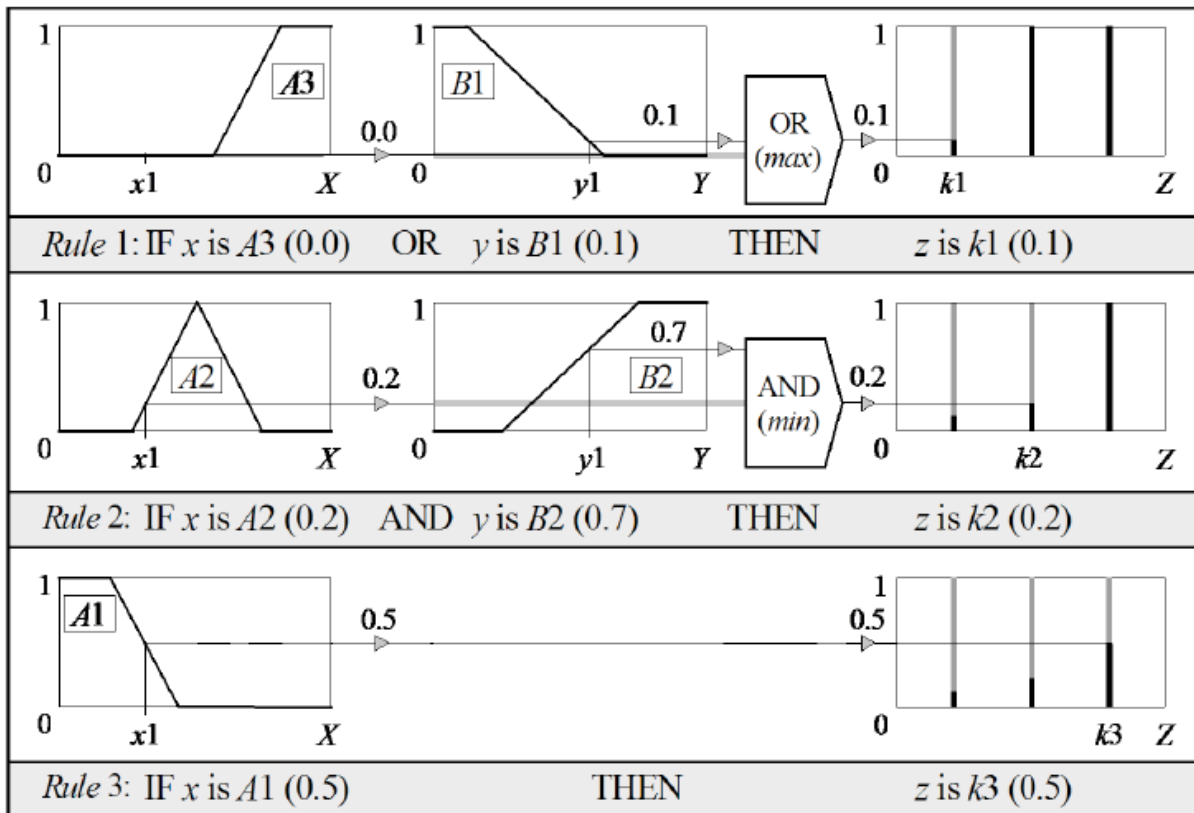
1
A3
0
x1
X
0.0
1
B1
0.1
0
y1
Y
OR
(max)
0.1
1
0
k1
Z

Rule 1: IF x is A3 (0.0) OR y is B1 (0.1) THEN z is k1 (0.1)

1
A2
0
x1
X
0.2
1
0.7
B2
0
y1
Y
AND
(min)
0.2
1
0
k2
Z

Rule 2: IF x is A2 (0.2) AND y is B2 (0.7) THEN z is k2 (0.2)

1
A1
0
x1
X
0.5
0.5
1
0
k3
Z

Rule 3: IF x is A1 (0.5) THEN z is k3 (0.5)